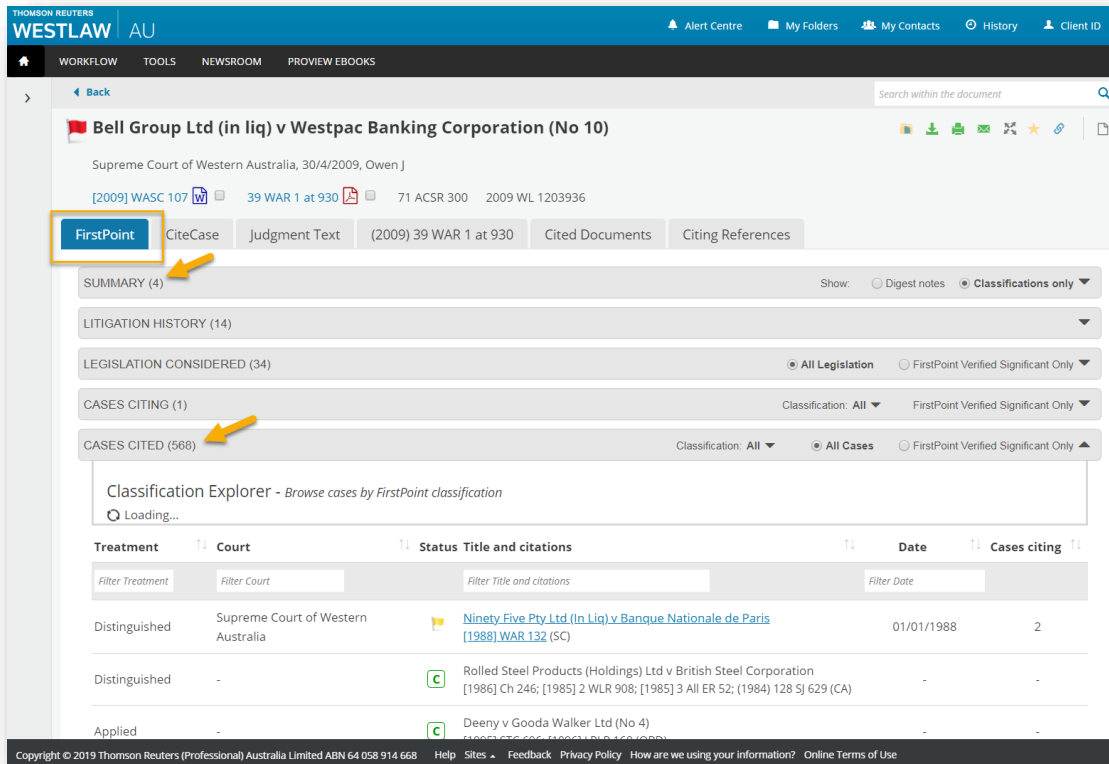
THOMSON REUTERS
WESTLAW AU

Alert Centre My Folders My Contacts History Client ID

WORKFLOW TOOLS NEWSROOM PROVIEW EBOOKS

Back

Search within the document

Bell Group Ltd (in liq) v Westpac Banking Corporation (No 10)

Supreme Court of Western Australia, 30/4/2009, Owen J

[2009] WASC 107 39 WAR 1 at 930 71 ACSR 300 2009 WL 1203936

FirstPoint CiteCase Judgment Text (2009) 39 WAR 1 at 930 Cited Documents Citing References

SUMMARY (4) Show: Digest notes Classifications only

LITIGATION HISTORY (14)

LEGISLATION CONSIDERED (34) All Legislation FirstPoint Verified Significant Only

CASES CITING (1) Classification: All FirstPoint Verified Significant Only

CASES CITED (568) Classification: All All Cases FirstPoint Verified Significant Only

Classification Explorer - Browse cases by FirstPoint classification
Loading...

| Treatment | Court | Status | Title and citations | Date | Cases citing |
|---|---|---|---|---|---|
| Filter Treatment | Filter Court | | Filter Title and citations | Filter Date | |
| Distinguished | Supreme Court of Western Australia | | Ninety Five Pty Ltd (In Liq) v Banque Nationale de Paris [1988] WAR 132 (SC) | 01/01/1988 | 2 |
| Distinguished | - | C | Rolled Steel Products (Holdings) Ltd v British Steel Corporation [1986] Ch 246; [1985] 2 WLR 908; [1985] 3 All ER 52; (1984) 128 SJ 629 (CA) | - | - |
| Applied | - | C | Deeny v Gooda Walker Ltd (No 4) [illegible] | - | - |

Copyright © 2019 Thomson Reuters (Professional) Australia Limited ABN 64 058 914 668 Help Sites Feedback Privacy Policy How are we using your information? Online Terms of Use